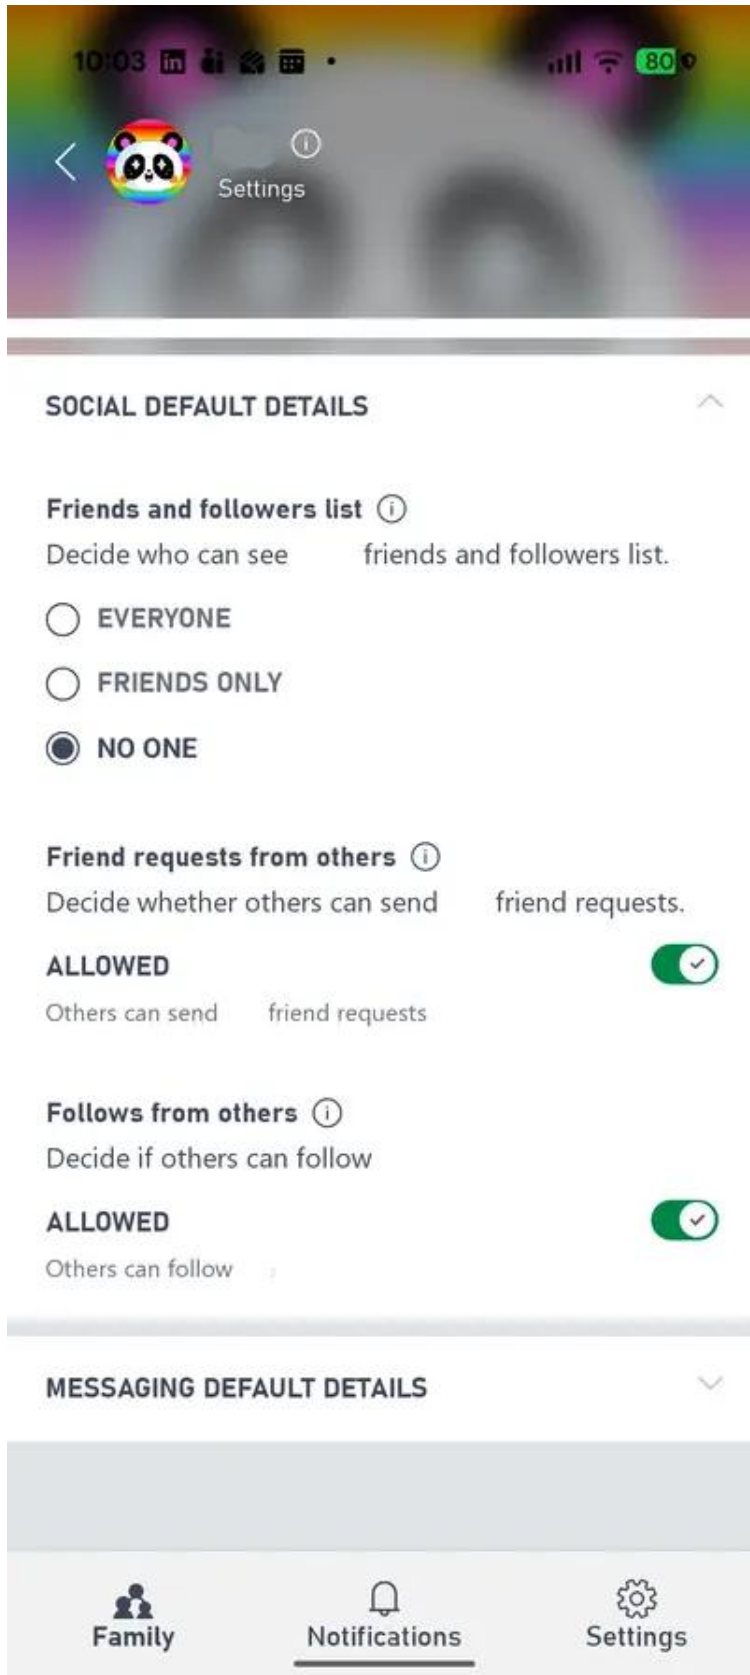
10:03

80

Settings

SOCIAL DEFAULT DETAILS

Friends and followers list
Decide who can see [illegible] friends and followers list.

EVERYONE

FRIENDS ONLY

NO ONE

Friend requests from others
Decide whether others can send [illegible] friend requests.

ALLOWED
Others can send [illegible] friend requests

Follows from others
Decide if others can follow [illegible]

ALLOWED
Others can follow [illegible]

MESSAGING DEFAULT DETAILS

Family Notifications Settings